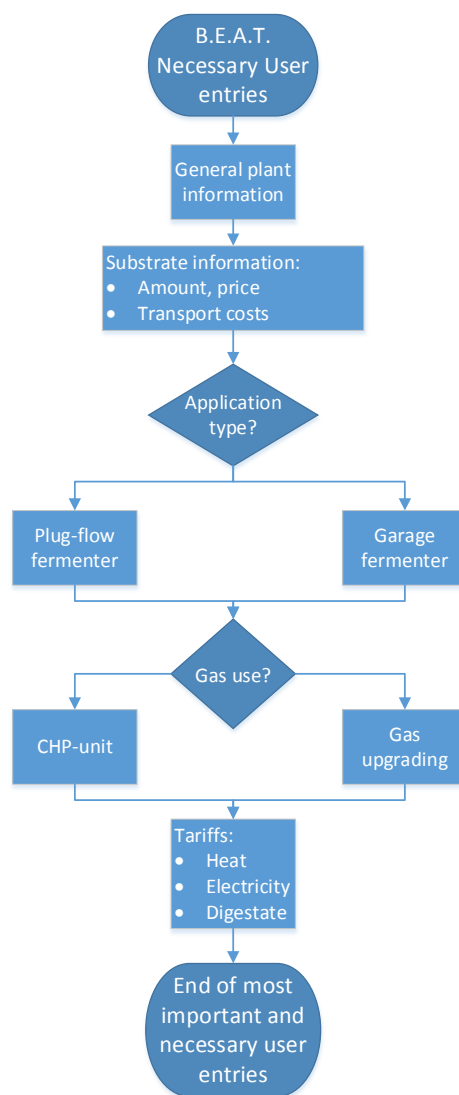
B.E.A.T. Necessary User entries

General plant information

Substrate information:
• Amount, price
• Transport costs

Application type?

Plug-flow fermenter

Garage fermenter

Gas use?

CHP-unit

Gas upgrading

Tariffs:
• Heat
• Electricity
• Digestate

End of most important and necessary user entries